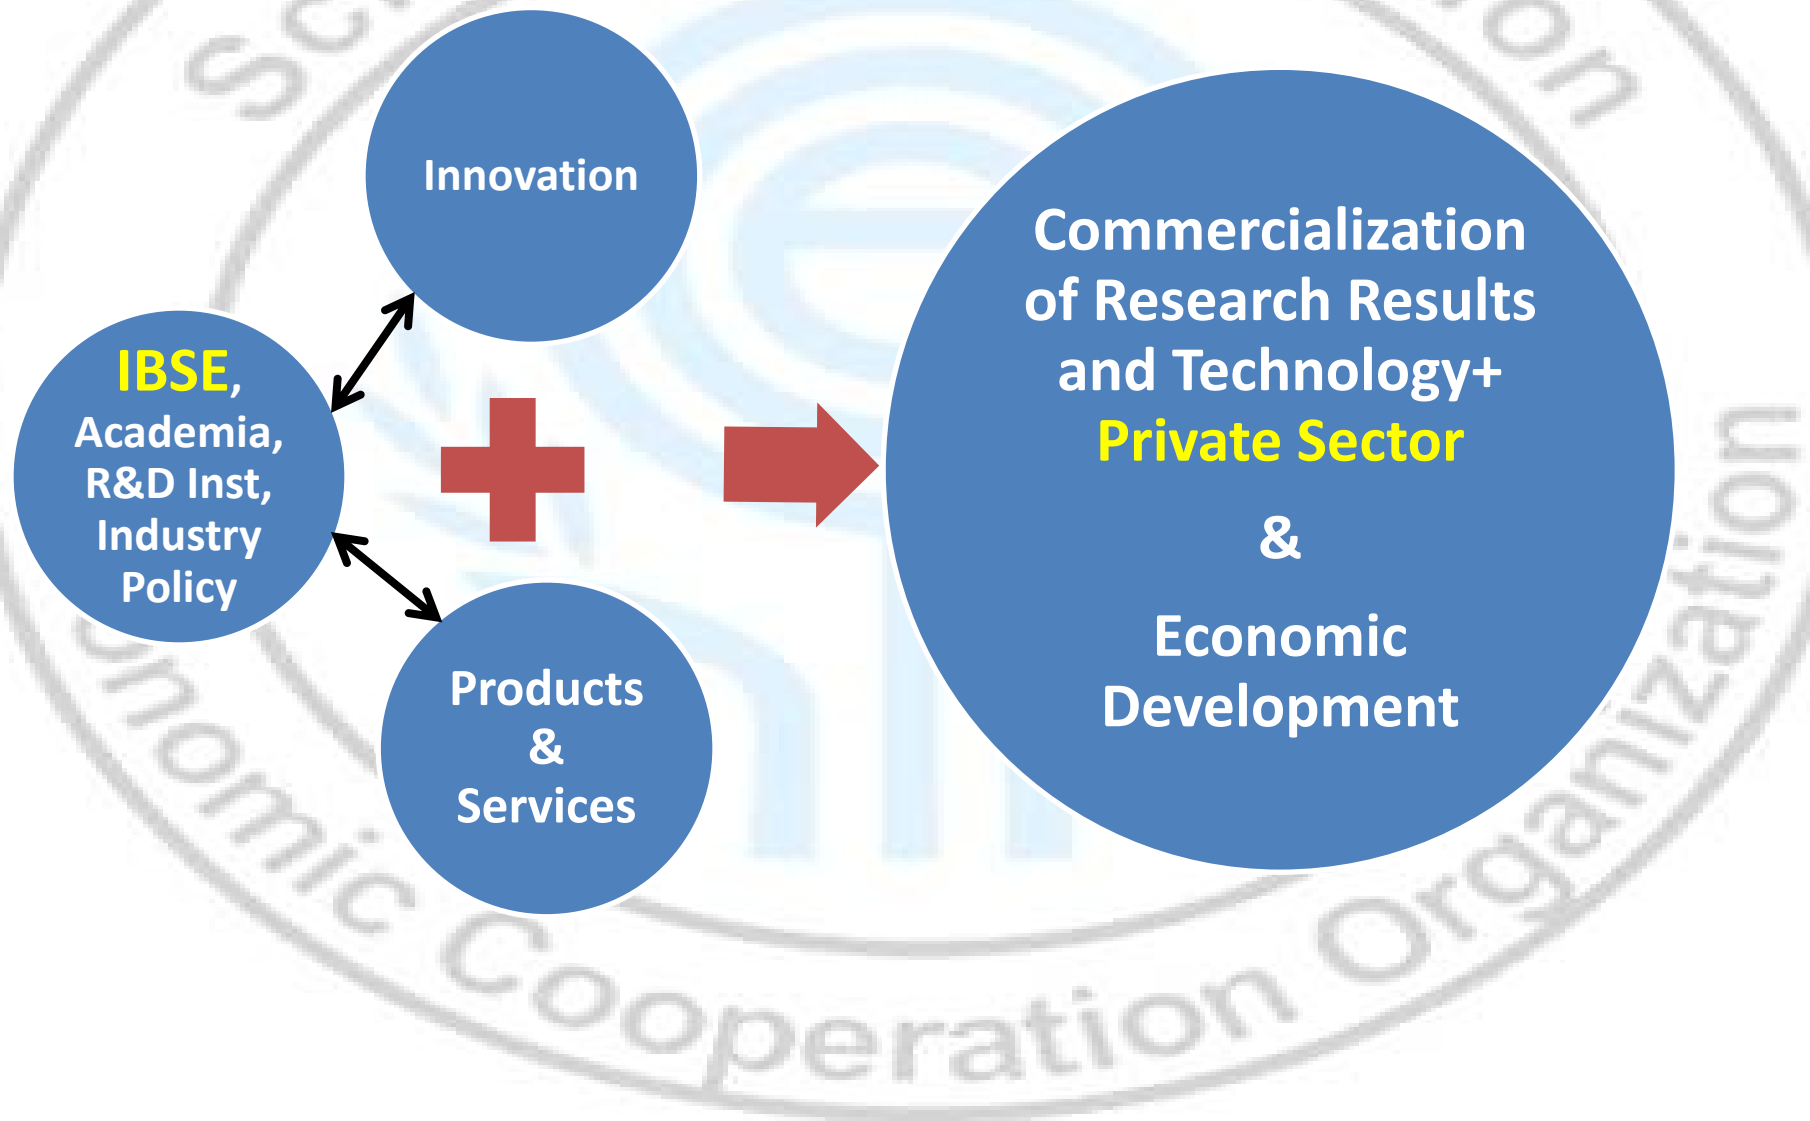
Innovation

IBSE, Academia, R&D Inst, Industry Policy

Products & Services

Commercialization of Research Results and Technology+ Private Sector

&

Economic Development

Sc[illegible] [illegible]on

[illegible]onomic Cooperation Organization